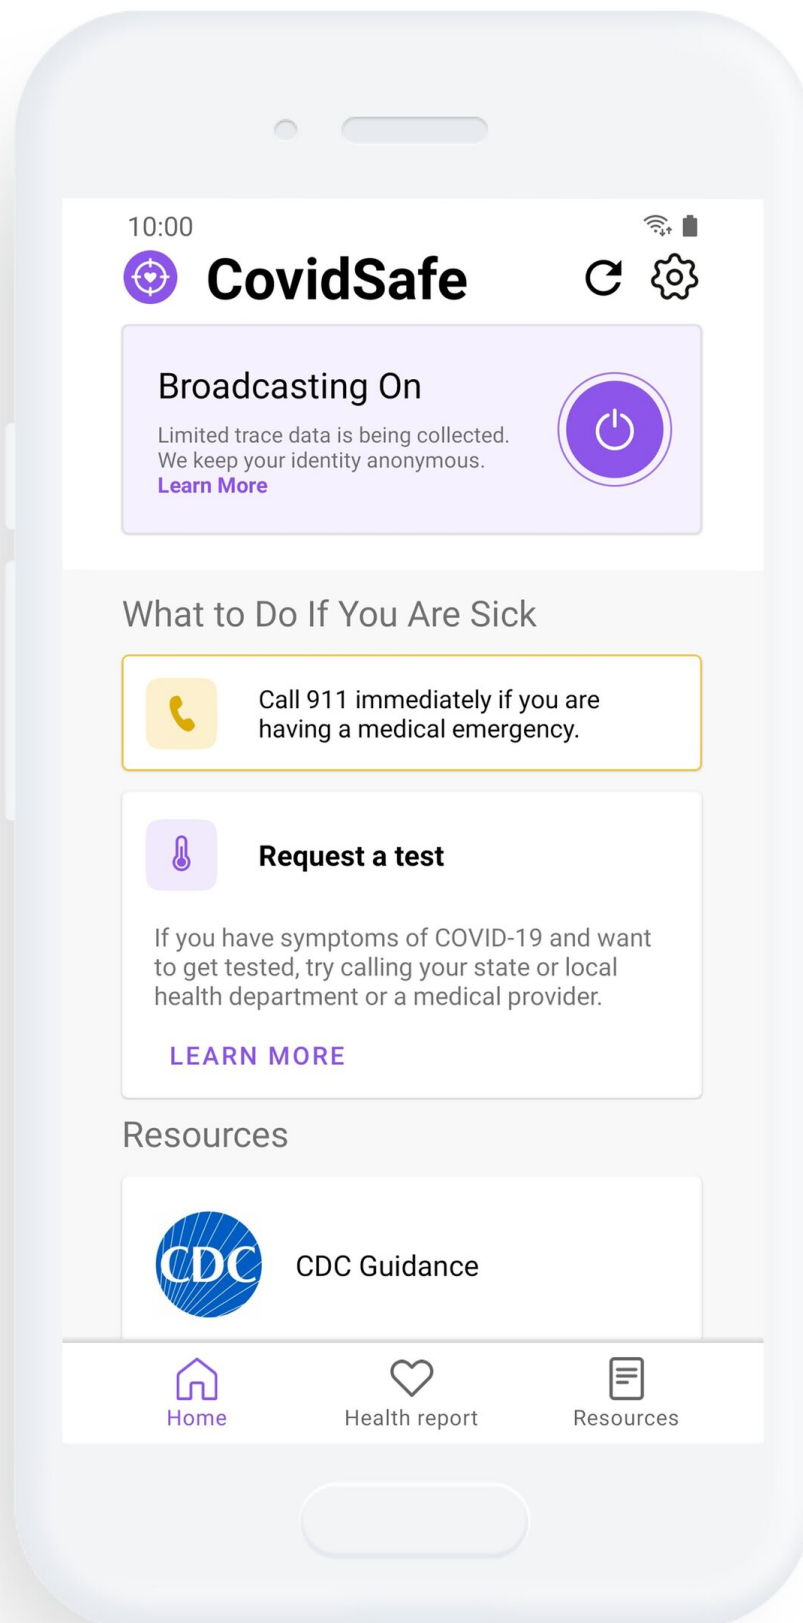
10:00

CovidSafe

Broadcasting On

Limited trace data is being collected. We keep your identity anonymous. Learn More

What to Do If You Are Sick

Call 911 immediately if you are having a medical emergency.

Request a test

If you have symptoms of COVID-19 and want to get tested, try calling your state or local health department or a medical provider.

LEARN MORE

Resources

CDC

CDC Guidance

Home

Health report

Resources